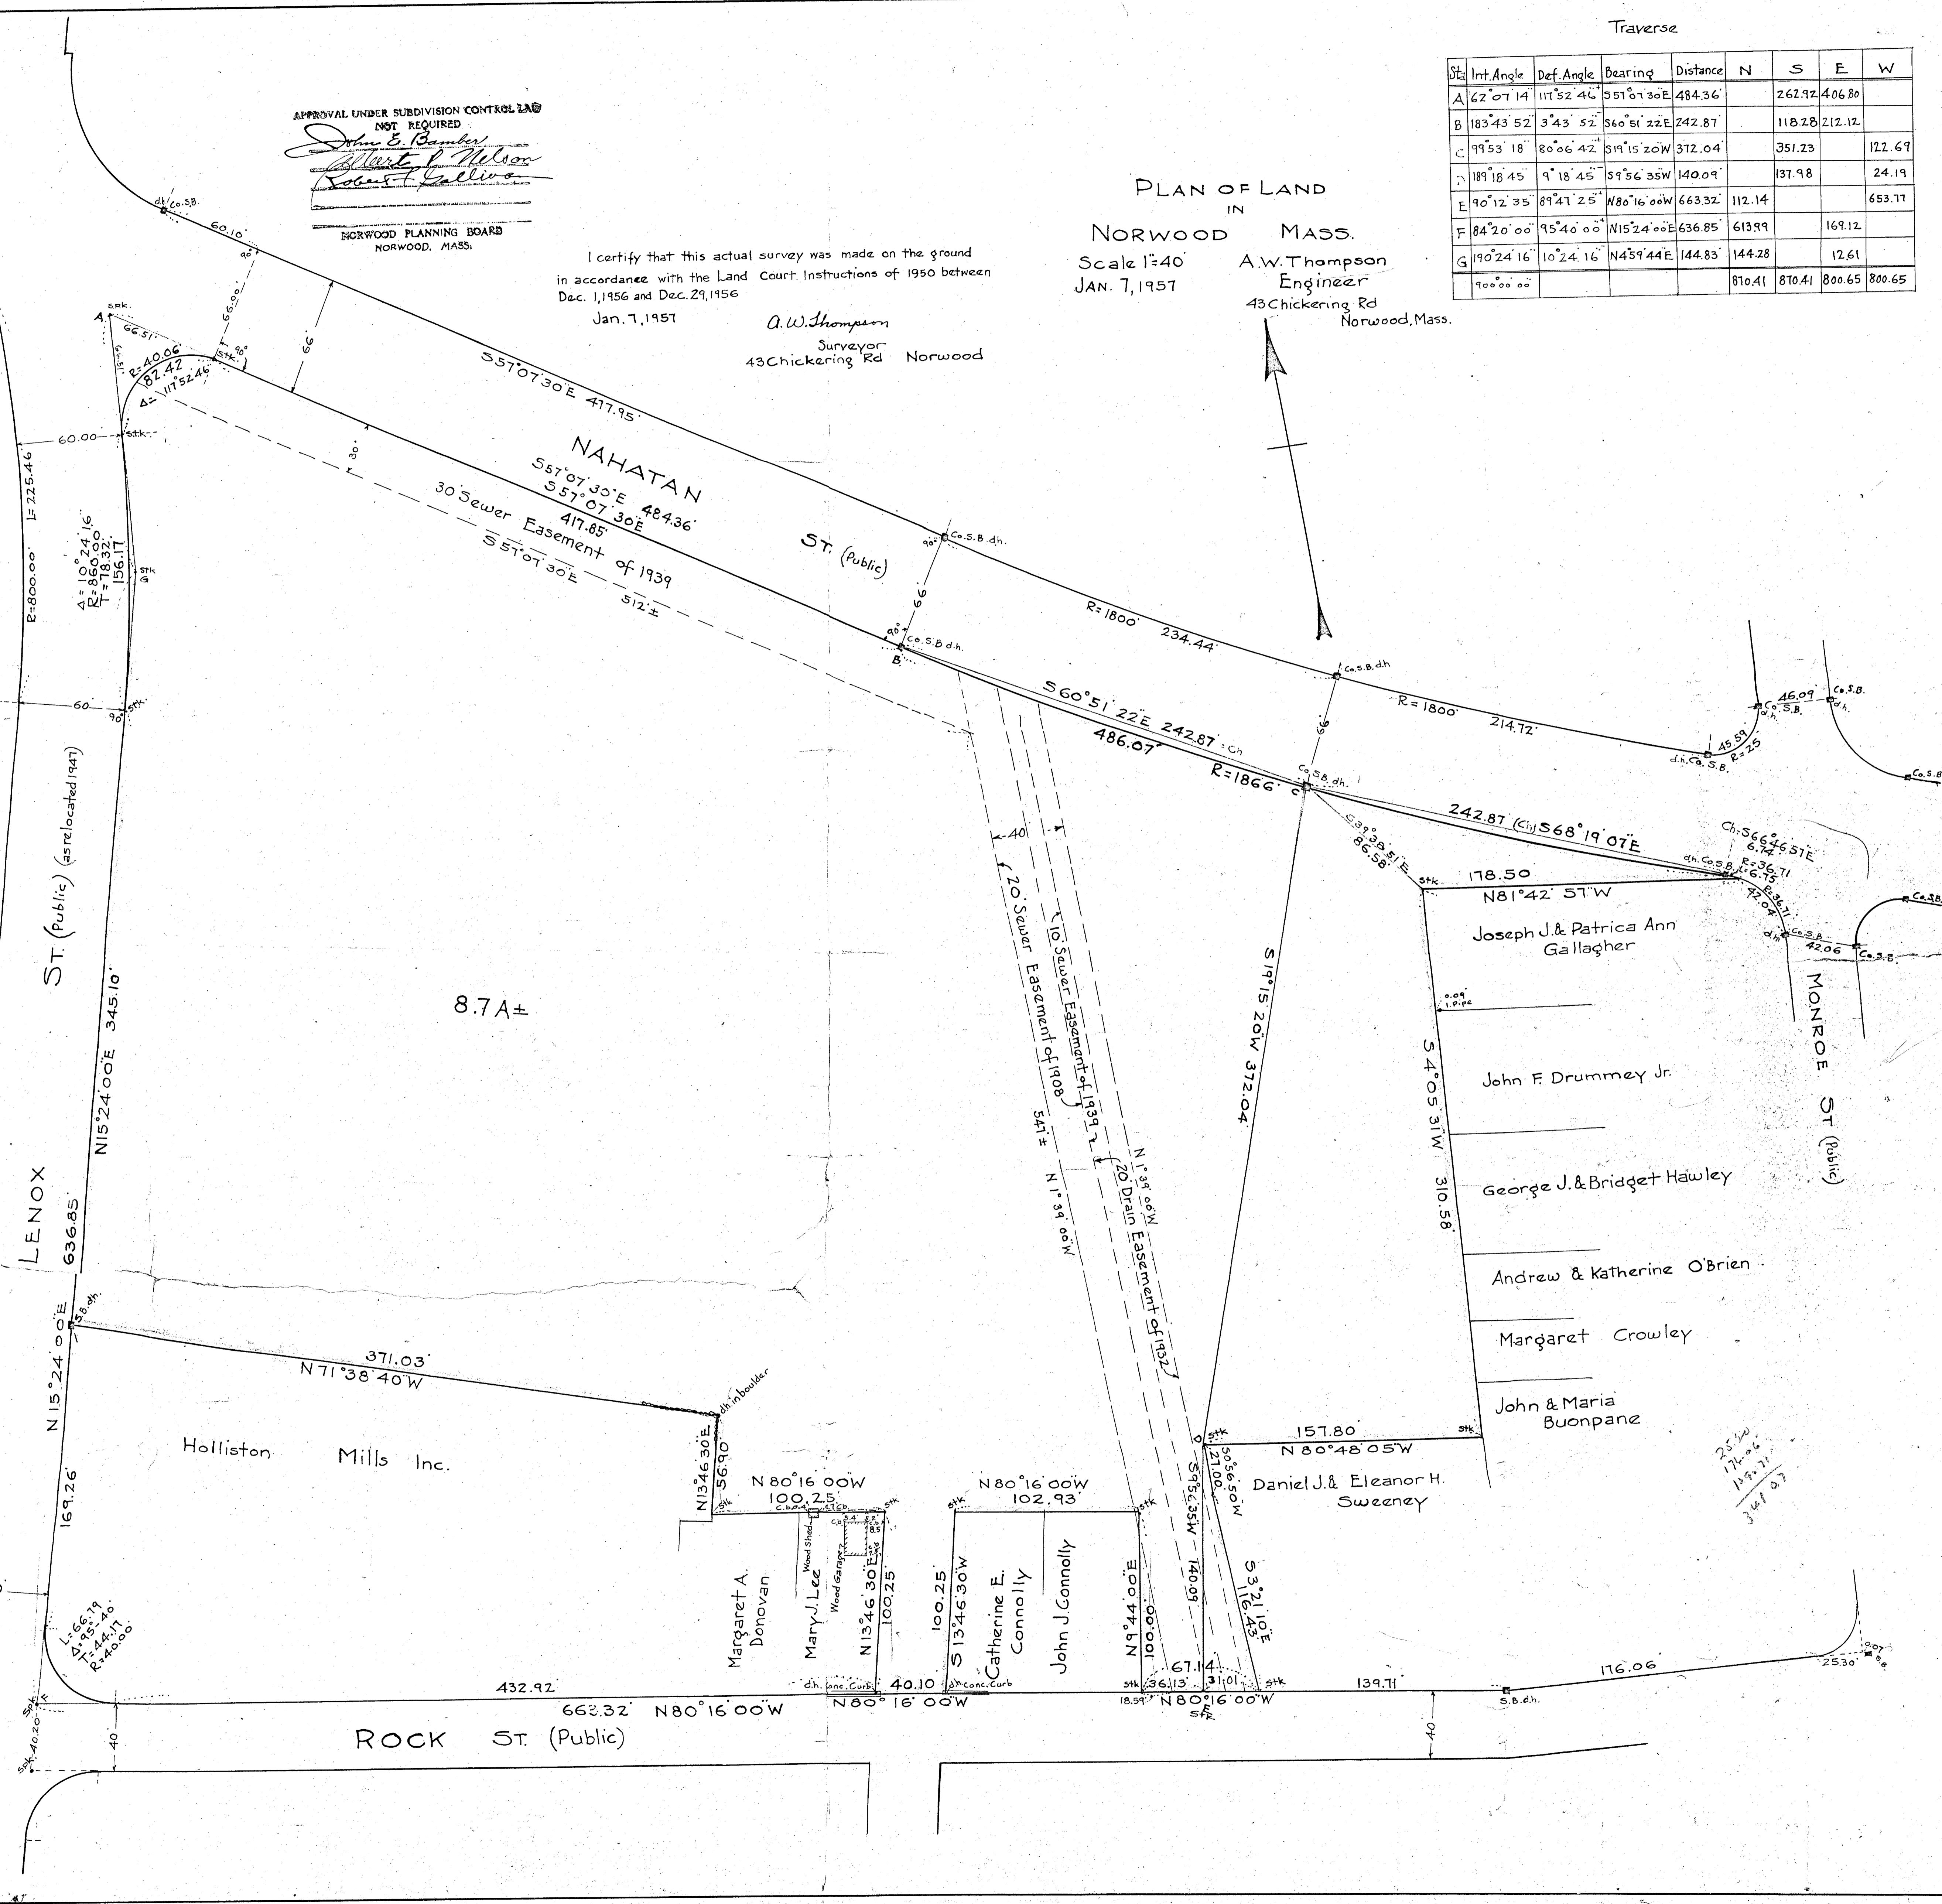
Traverse

| Sta | Int. Angle | Def. Angle | Bearing | Distance | N | S | E | W |
|---|---|---|---|---|---|---|---|---|
| A | 62°07'14" | 117°52'46" | S57°07'30"E | 484.36' | | 262.92 | 406.80 | |
| B | 183°43'52" | 3°43'52" | S60°51'22"E | 242.87' | | 118.28 | 212.12 | |
| C | 99°53'18" | 80°06'42" | S19°15'20"W | 372.04' | | 351.23 | | 122.69 |
| D | 189°18'45" | 9°18'45" | S9°56'35"W | 140.09' | | 137.98 | | 24.19 |
| E | 90°12'35" | 89°47'25" | N80°16'00"W | 663.32' | 112.14 | | | 653.77 |
| F | 84°20'00" | 95°40'00" | N15°24'00"E | 636.85' | 613.99 | | 169.12 | |
| G | 190°24'16" | 10°24'16" | N4°59'44"E | 144.83' | 144.28 | | 12.61 | |
| | 900°00'00" | | | | 870.41 | 870.41 | 800.65 | 800.65 |

APPROVAL UNDER SUBDIVISION CONTROL LAW NOT REQUIRED
John E. Bamber
Albert P. Nelson
Robert F. Gallivan
NORWOOD PLANNING BOARD NORWOOD, MASS.

I certify that this actual survey was made on the ground in accordance with the Land Court Instructions of 1950 between Dec. 1, 1956 and Dec. 29, 1956
Jan. 7, 1957
A. W. Thompson
Surveyor
43 Chickering Rd Norwood

PLAN OF LAND
IN
NORWOOD MASS.
Scale 1"=40'
JAN. 7, 1957
A.W. Thompson
Engineer
43 Chickering Rd
Norwood, Mass.

NAHATAN ST. (Public)
S57°07'30"E 417.95'
S57°07'30"E 484.36'
S57°07'30"E 417.85'
30' Sewer Easement of 1939
S57°07'30"E 512±
66' 30' 60.10' 66.00' 66.51' R=40.06' 82.42' Δ=117°52'46" 60.00
R=1800' 234.44'
R=1800' 214.72'
S60°51'22"E 242.87' Ch
486.07' R=1866'
242.87' (Ch) S68°19'07"E
S39°38'51"E 86.58'
178.50 N81°42'57"W
Ch. S66°46'57"E 6.74' R=36.71 L=6.75
42.04 42.06 46.09 45.59 R=25
MONROE ST (Public)
LENOX ST. (Public) (as relocated 1947)
L=225.46 R=800.00' Δ=10°24'16" R=860.00' T=78.32' 156.17
N15°24'00"E 345.10 636.85
8.7A±
20' Sewer Easement of 1908 541'± N1°39'00"W
10' Sewer Easement of 1939
20' Drain Easement of 1932 N1°39'06"W
40
S19°15'20"W 372.04
S4°05'31"W 310.58'
Joseph J. & Patrica Ann Gallagher
John F. Drummey Jr.
George J. & Bridget Hawley
Andrew & Katherine O'Brien
Margaret Crowley
John & Maria Buonpane
Daniel J. & Eleanor H. Sweeney
157.80' N80°48'05"W
S0°56'50"W 27.00'
S9°56'35"W 140.09'
S3°21'10"E 116.43'
371.03' N71°38'40"W
Holliston Mills Inc.
N13°46'30"E 56.90
N80°16'00"W 100.25
N80°16'00"W 102.93'
Margaret A. Donovan
Mary J. Lee
Wood Shed
Wood Garage
N13°46'30"E 100.25
S13°46'30"W 100.25
Catherine E. Connolly
John J. Connolly
N9°44'00"E 100.00
N15°24'00"E 169.26
L=66.79 Δ=95°40' T=44.17 R=40.00
432.92' 663.32' N80°16'00"W
40.10 N80°16'00"W
36.13' 67.14' 31.01' N80°16'00"W 18.59'
139.71' 176.06' 25.30'
ROCK ST. (Public)
40 40
25.30 176.06 139.71 341.07